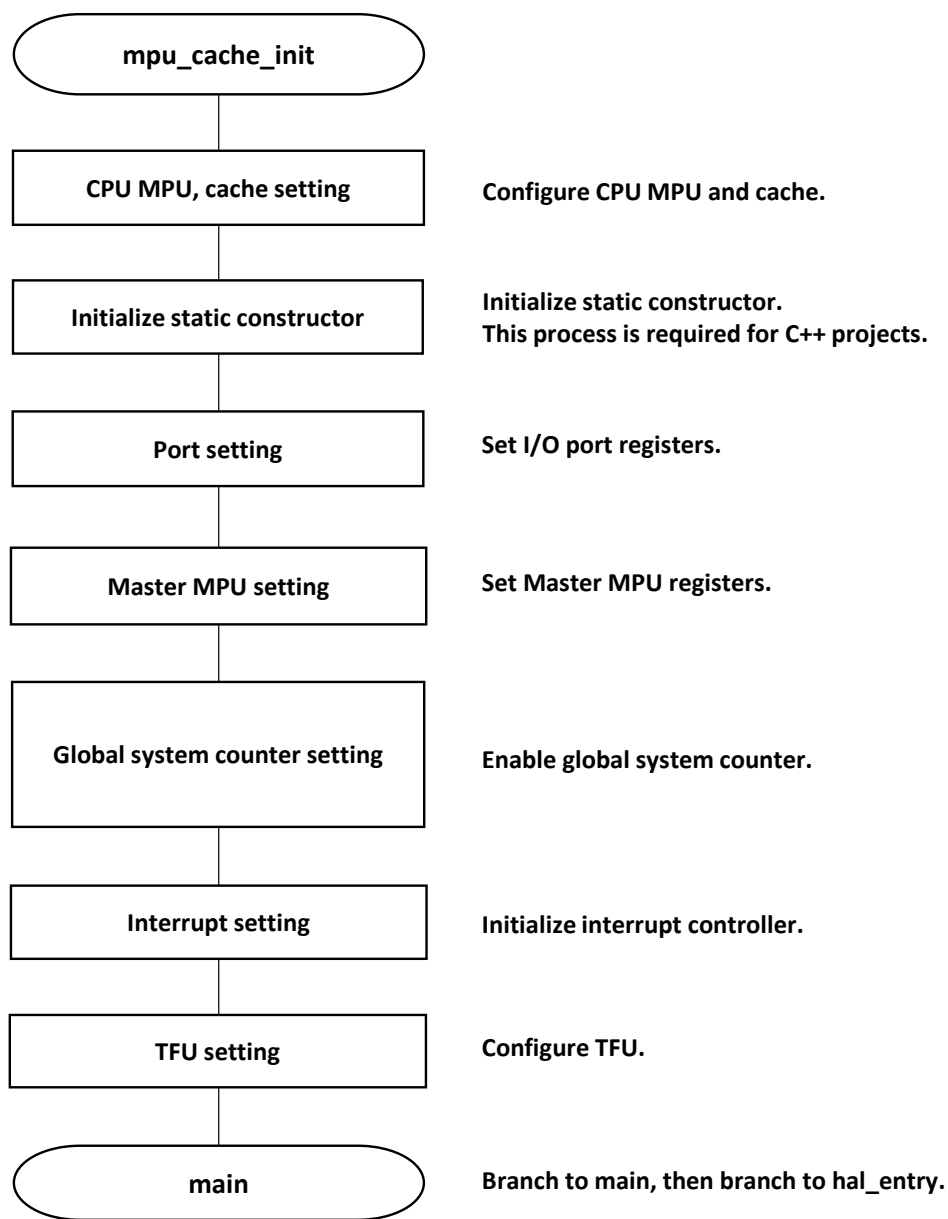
mpu_cache_init

CPU MPU, cache setting

Configure CPU MPU and cache.

Initialize static constructor

Initialize static constructor.
This process is required for C++ projects.

Port setting

Set I/O port registers.

Master MPU setting

Set Master MPU registers.

Global system counter setting

Enable global system counter.

Interrupt setting

Initialize interrupt controller.

TFU setting

Configure TFU.

main

Branch to main, then branch to hal_entry.